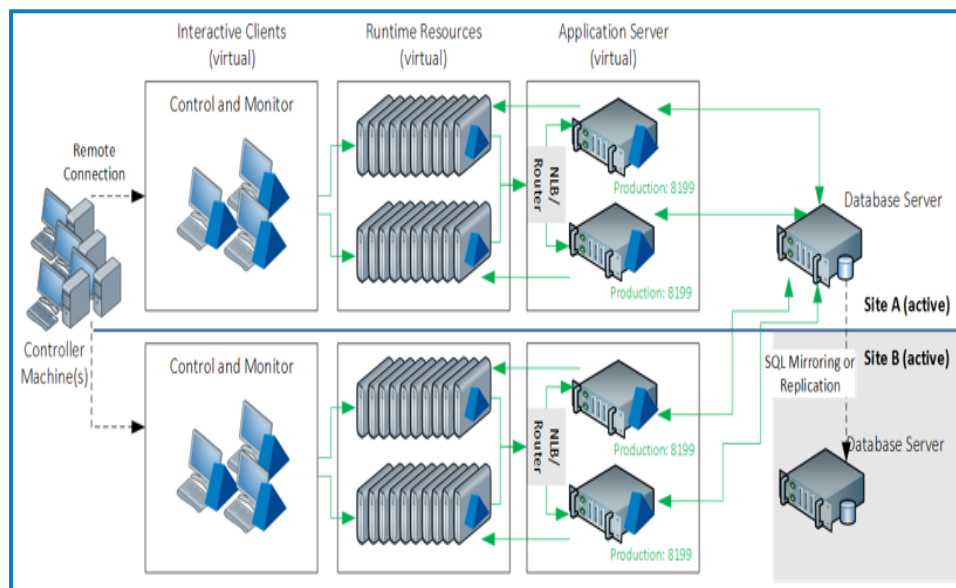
Interactive Clients (virtual)

Runtime Resources (virtual)

Application Server (virtual)

Control and Monitor

Remote Connection

NLB/ Router

Production: 8199

Production: 8199

Database Server

Site A (active)

Controller Machine(s)

Site B (active)

Control and Monitor

SQL Mirroring or Replication

NLB/ Router

Production: 8199

Database Server

Production: 8199